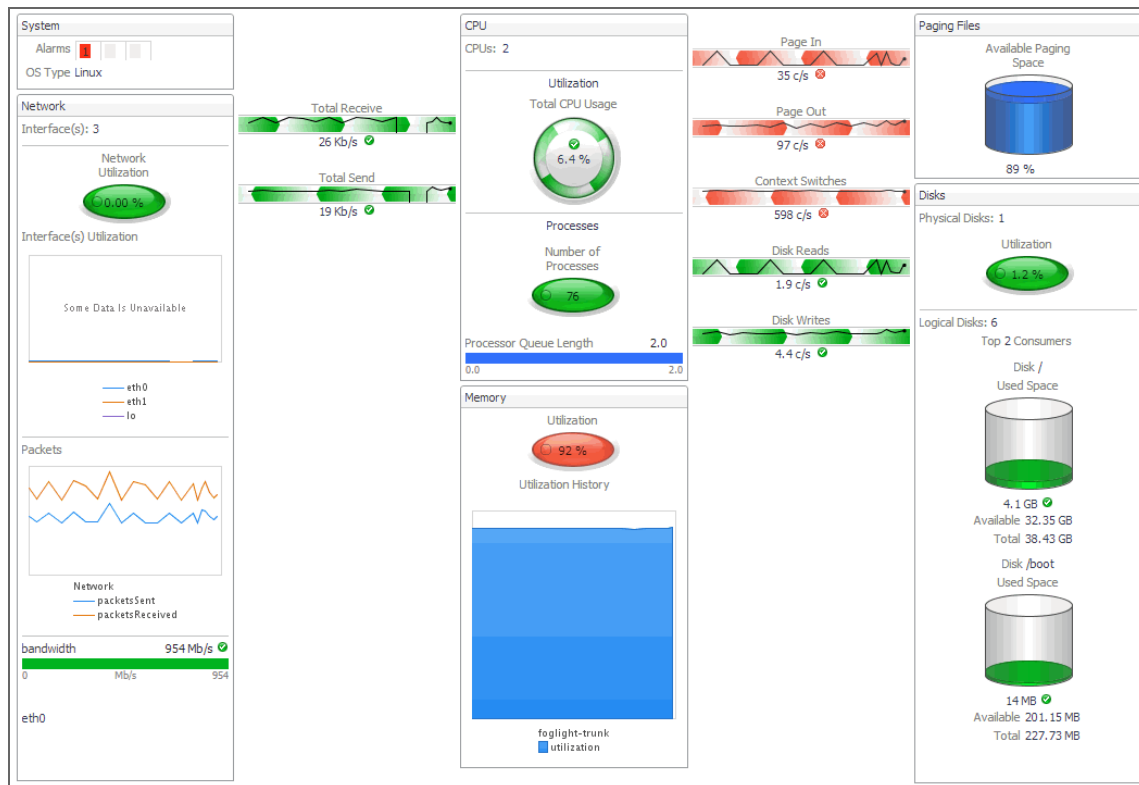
System

Alarms 1

OS Type Linux

Network

Interface(s): 3

Network Utilization

0.00 %

Interface(s) Utilization

Some Data Is Unavailable

eth0
eth1
lo

Packets

Network
packetsSent
packetsReceived

bandwidth 954 Mb/s

0 Mb/s 954

eth0

Total Receive

26 Kb/s

Total Send

19 Kb/s

CPU

CPUs: 2

Utilization

Total CPU Usage

6.4 %

Processes

Number of Processes

76

Processor Queue Length 2.0

0.0 2.0

Memory

Utilization

92 %

Utilization History

foglight-trunk
utilization

Page In

35 c/s

Page Out

97 c/s

Context Switches

598 c/s

Disk Reads

1.9 c/s

Disk Writes

4.4 c/s

Paging Files

Available Paging Space

89 %

Disks

Physical Disks: 1

Utilization

1.2 %

Logical Disks: 6

Top 2 Consumers

Disk /
Used Space

4.1 GB
Available 32.35 GB
Total 38.43 GB

Disk /boot
Used Space

14 MB
Available 201.15 MB
Total 227.73 MB